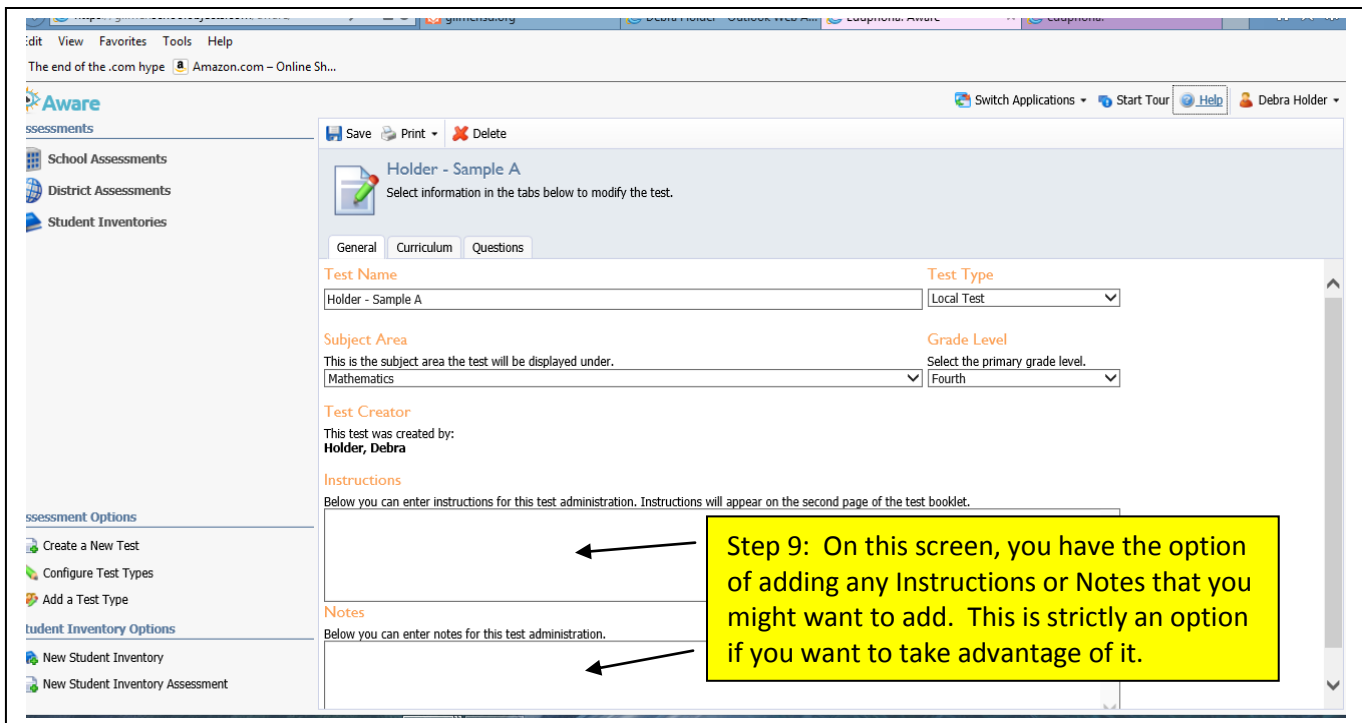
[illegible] gilmerisd.org | Debra Holder - Outlook Web A... | Eduphoria: Aware | Eduphoria!

Edit View Favorites Tools Help

The end of the .com hype | Amazon.com – Online Sh...

Aware

Switch Applications | Start Tour | Help | Debra Holder

ssessments

School Assessments

District Assessments

Student Inventories

Save | Print | Delete

Holder - Sample A

Select information in the tabs below to modify the test.

General | Curriculum | Questions

Test Name

Holder - Sample A

Test Type

Local Test

Subject Area

This is the subject area the test will be displayed under.

Mathematics

Grade Level

Select the primary grade level.

Fourth

Test Creator

This test was created by:

**Holder, Debra**

Instructions

Below you can enter instructions for this test administration. Instructions will appear on the second page of the test booklet.

Notes

Below you can enter notes for this test administration.

ssessment Options

Create a New Test

Configure Test Types

Add a Test Type

tudent Inventory Options

New Student Inventory

New Student Inventory Assessment

Step 9: On this screen, you have the option of adding any Instructions or Notes that you might want to add. This is strictly an option if you want to take advantage of it.